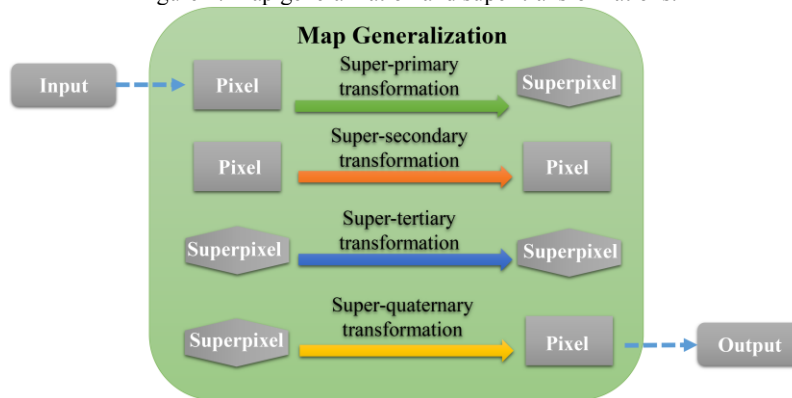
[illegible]

Map Generalization

Input

Pixel

Super-primary transformation

Superpixel

Pixel

Super-secondary transformation

Pixel

Superpixel

Super-tertiary transformation

Superpixel

Superpixel

Super-quaternary transformation

Pixel

Output